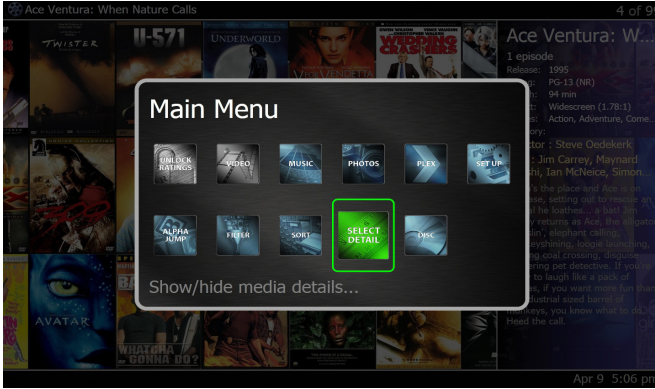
Ace Ventura: When Nature Calls

4 of 9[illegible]

TWISTER

U-571

UNDERWORLD

VICE VENETTA

WEDDING CRASHERS

AVATAR

Ace Ventura: W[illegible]

1 episode

Release: 1995

PG-13 (NR)

94 min

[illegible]: Widescreen (1.78:1)

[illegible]: Action, Adventure, Come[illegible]

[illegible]ctor : Steve Oedekerk

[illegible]: Jim Carrey, Maynard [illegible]shi, Ian McNeice, Simon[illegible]

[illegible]'s the place and Ace is on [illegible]ase, setting out to rescue an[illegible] he loathes... a bat! Jim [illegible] returns as Ace, the dogato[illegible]din', elephant calling, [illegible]eyshining, loogie launching, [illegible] coal crossing, disguise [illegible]ring pet detective. If you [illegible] to laugh like a pack of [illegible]s, if you want more fun than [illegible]dustrial sized barrel of monkeys, you know what to do. Heed the call.

Main Menu

UNLOCK RATINGS

VIDEO

MUSIC

PHOTOS

PLEX

SET UP

ALPHA JUMP

FILTER

SORT

SELECT DETAIL

DISC

Show/hide media details...

WHATCHA GONNA DO?

Apr 9 5:06 p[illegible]